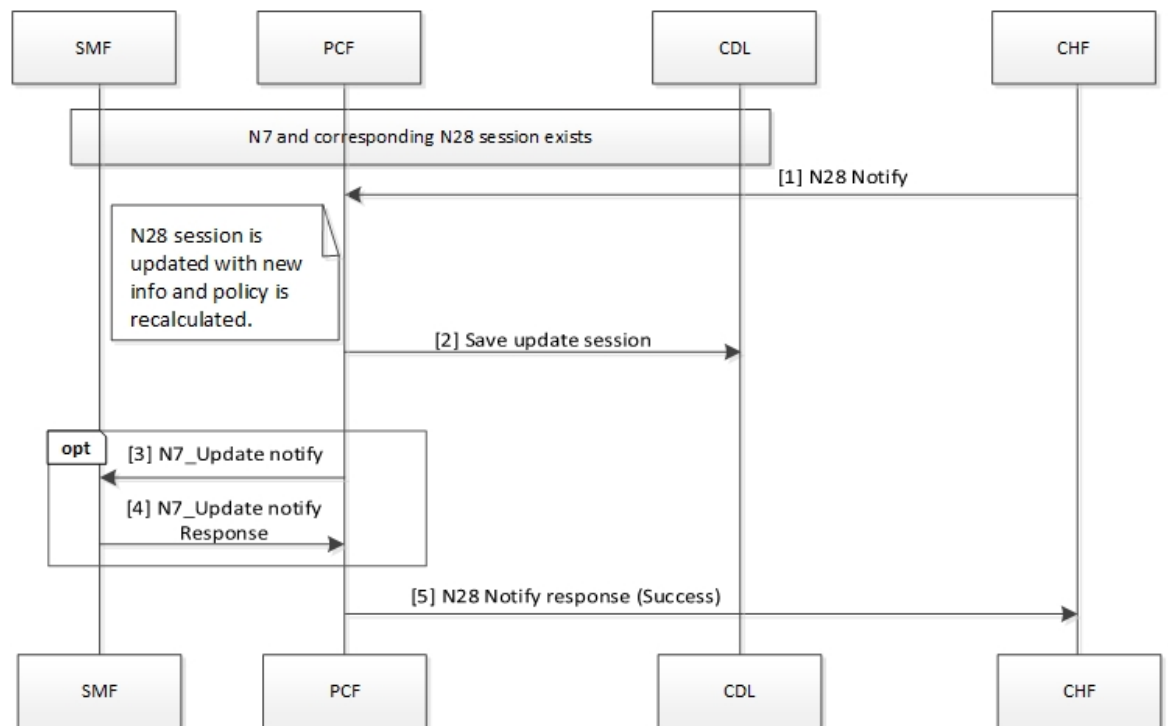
SMF

PCF

CDL

CHF

N7 and corresponding N28 session exists

[1] N28 Notify

N28 session is updated with new info and policy is recalculated.

[2] Save update session

opt

[3] N7_Update notify

[4] N7_Update notify Response

[5] N28 Notify response (Success)

SMF

PCF

CDL

CHF